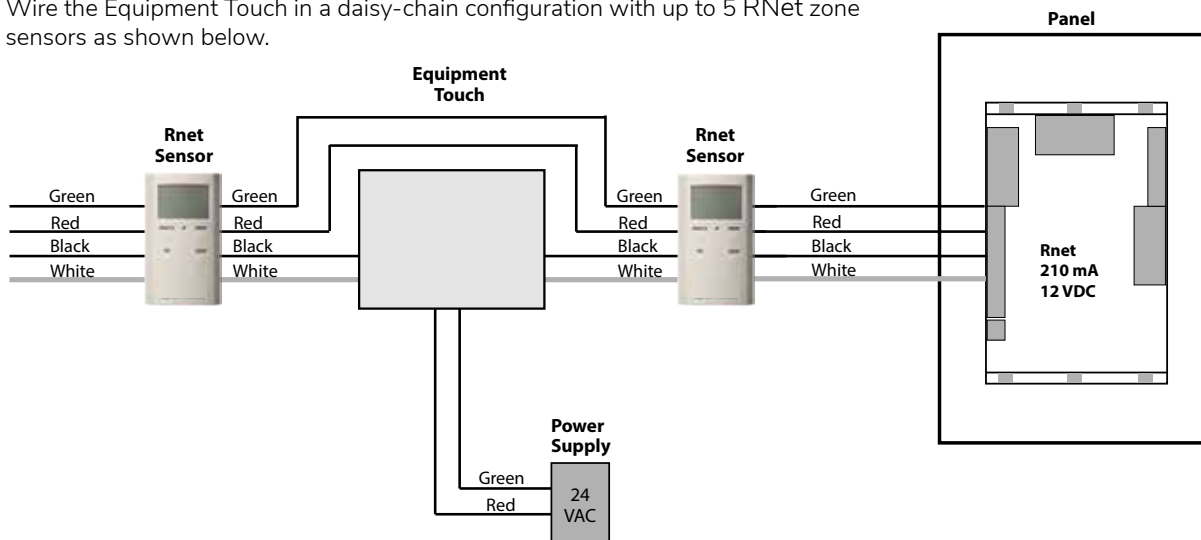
Wire the Equipment Touch in a daisy-chain configuration with up to 5 RNet zone sensors as shown below.

Panel

Equipment Touch

Rnet Sensor

Green
Red
Black
White

Green
Red
Black
White

Rnet Sensor

Green
Red
Black
White

Green
Red
Black
White

Rnet
210 mA
12 VDC

Power Supply

Green
Red

24 VAC